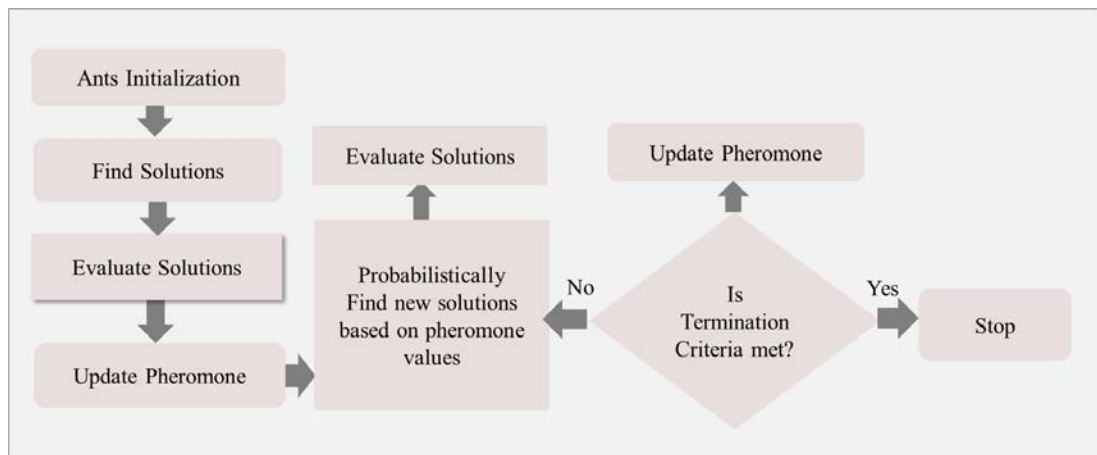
Ants Initialization

Find Solutions

Evaluate Solutions

Update Pheromone

Probabilistically Find new solutions based on pheromone values

Evaluate Solutions

No

Is Termination Criteria met?

Update Pheromone

Yes

Stop